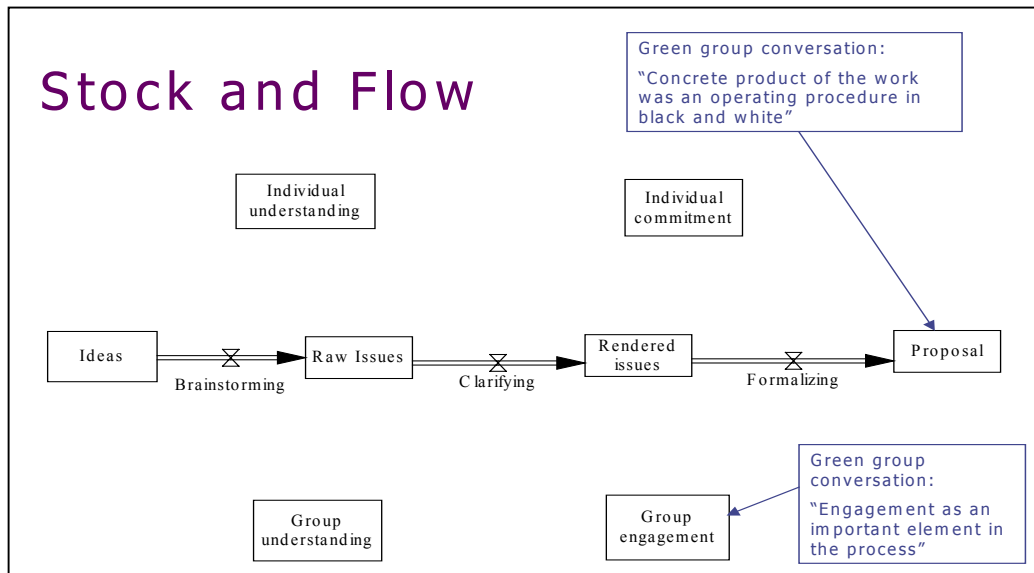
Stock and Flow

Green group conversation:

"Concrete product of the work was an operating procedure in black and white"

Individual understanding

Individual commitment

Ideas

Brainstorming

Raw Issues

Clarifying

Rendered issues

Formalizing

Proposal

Green group conversation:

"Engagement as an important element in the process"

Group understanding

Group engagement